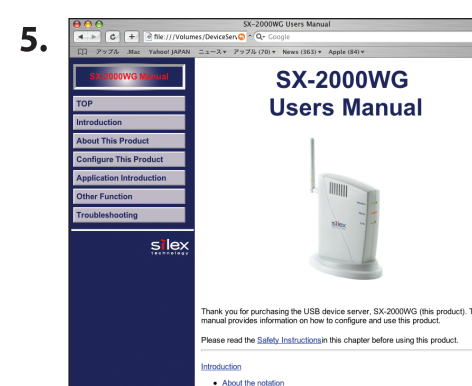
5.

SX-2000WG Users Manual

file:///Volumes/DeviceServ

Google

アップル .Mac Yahoo! JAPAN ニュース▾ アップル (70)▾ News (363)▾ Apple (84)▾

SX-2000WG Manual

TOP

Introduction

About This Product

Configure This Product

Application Introduction

Other Function

Troubleshooting

silex technology

SX-2000WG Users Manual

Thank you for purchasing the USB device server, SX-2000WG (this product). T manual provides information on how to configure and use this product.

Please read the Safety Instructionsin this chapter before using this product.

Introduction

• About the notation